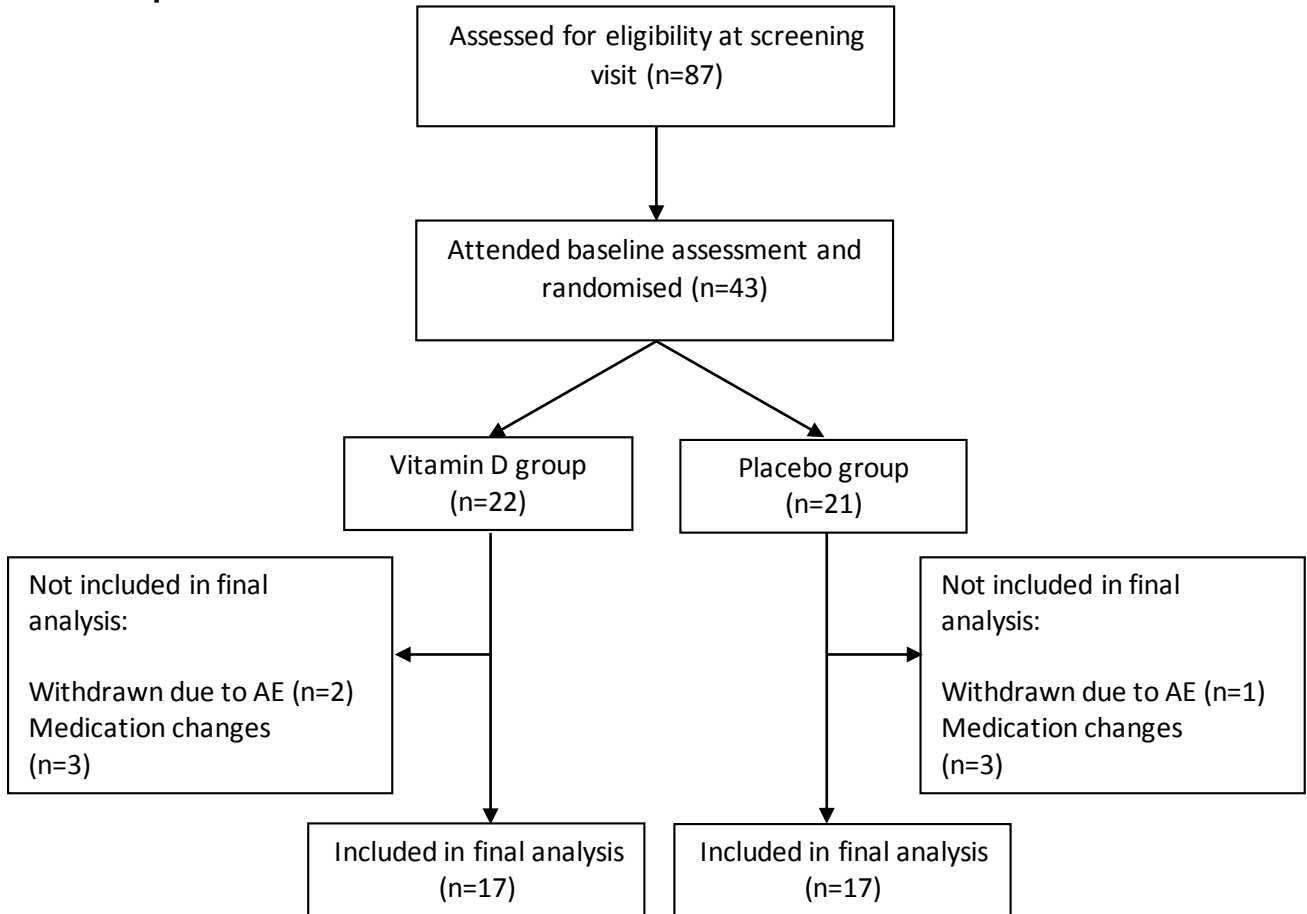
Assessed for eligibility at screening visit (n=87)

Attended baseline assessment and randomised (n=43)

Vitamin D group (n=22)

Placebo group (n=21)

Not included in final analysis:

Withdrawn due to AE (n=2)
Medication changes (n=3)

Not included in final analysis:

Withdrawn due to AE (n=1)
Medication changes (n=3)

Included in final analysis (n=17)

Included in final analysis (n=17)